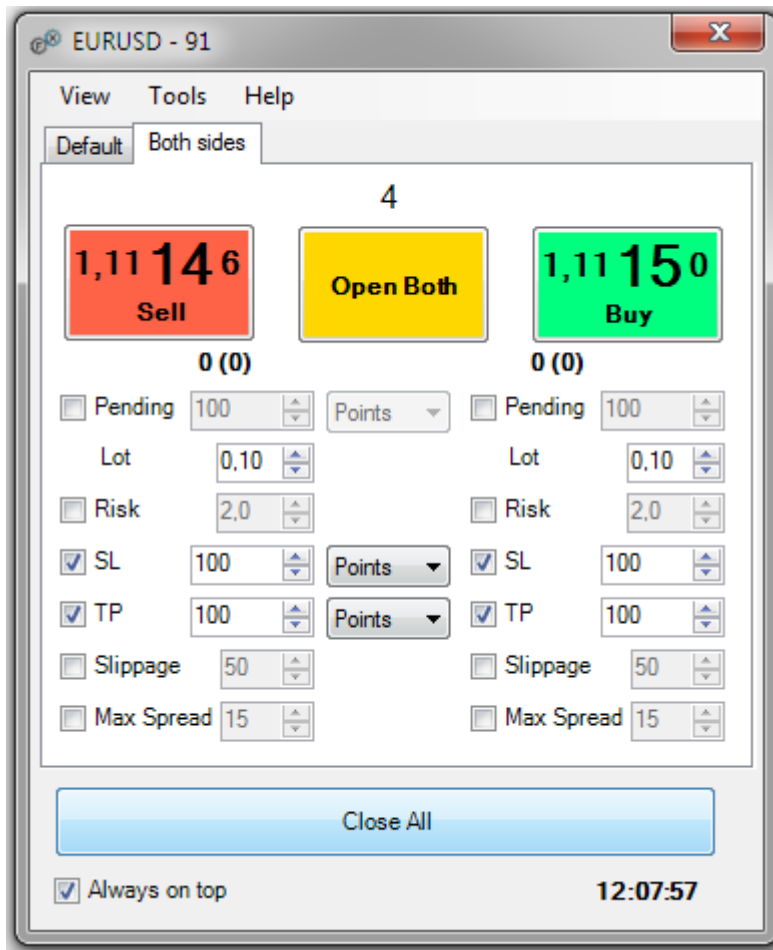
EURUSD - 91

View Tools Help

Default Both sides

4

1,11 14 6
Sell

Open Both

1,11 15 0
Buy

0 (0)

0 (0)

Pending 100 Points

Pending 100

Lot 0,10

Lot 0,10

Risk 2,0

Risk 2,0

SL 100 Points

SL 100

TP 100 Points

TP 100

Slippage 50

Slippage 50

Max Spread 15

Max Spread 15

Close All

Always on top

12:07:57